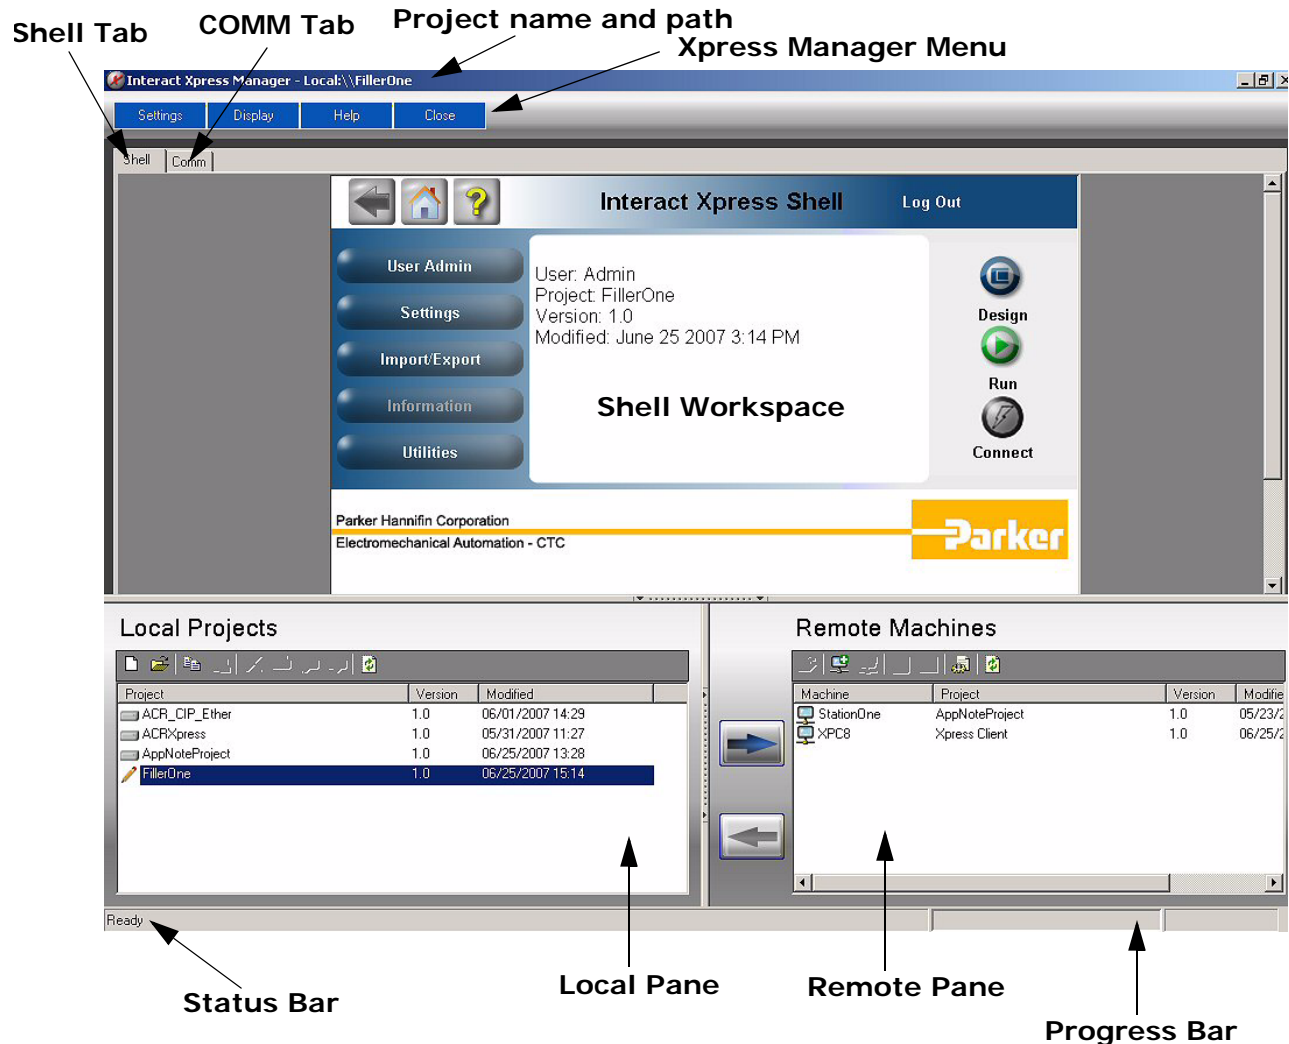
Shell Tab
COMM Tab
Project name and path
Xpress Manager Menu

Interact Xpress Manager - Local:\\FillerOne

Settings
Display
Help
Close

Shell
Comm

Interact Xpress Shell
Log Out

User Admin
Settings
Import/Export
Information
Utilities

User: Admin
Project: FillerOne
Version: 1.0
Modified: June 25 2007 3:14 PM

Shell Workspace

Design
Run
Connect

Parker Hannifin Corporation
Electromechanical Automation - CTC

Parker

Local Projects

| Project | Version | Modified |
|---|---|---|
| ACR_CIP_Ether | 1.0 | 06/01/2007 14:29 |
| ACRXpress | 1.0 | 05/31/2007 11:27 |
| AppNoteProject | 1.0 | 06/25/2007 13:28 |
| FillerOne | 1.0 | 06/25/2007 15:14 |

Remote Machines

| Machine | Project | Version | Modifie |
|---|---|---|---|
| StationOne | AppNoteProject | 1.0 | 05/23/2 |
| XPC8 | Xpress Client | 1.0 | 06/25/2 |

Ready

Status Bar
Local Pane
Remote Pane
Progress Bar